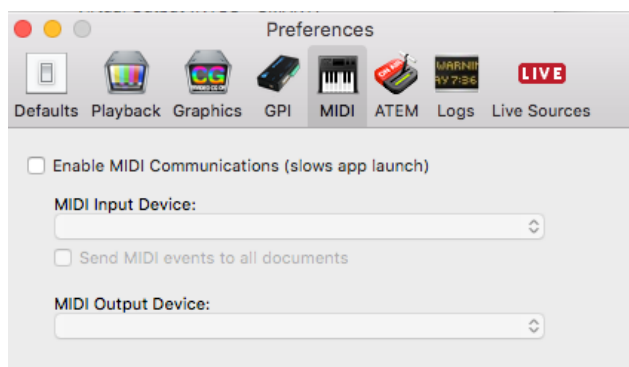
Preferences

Defaults Playback Graphics GPI MIDI ATEM Logs Live Sources

CG
WARNIN
AY 7:36
LIVE
ON AIR

Enable MIDI Communications (slows app launch)

MIDI Input Device:

Send MIDI events to all documents

MIDI Output Device: